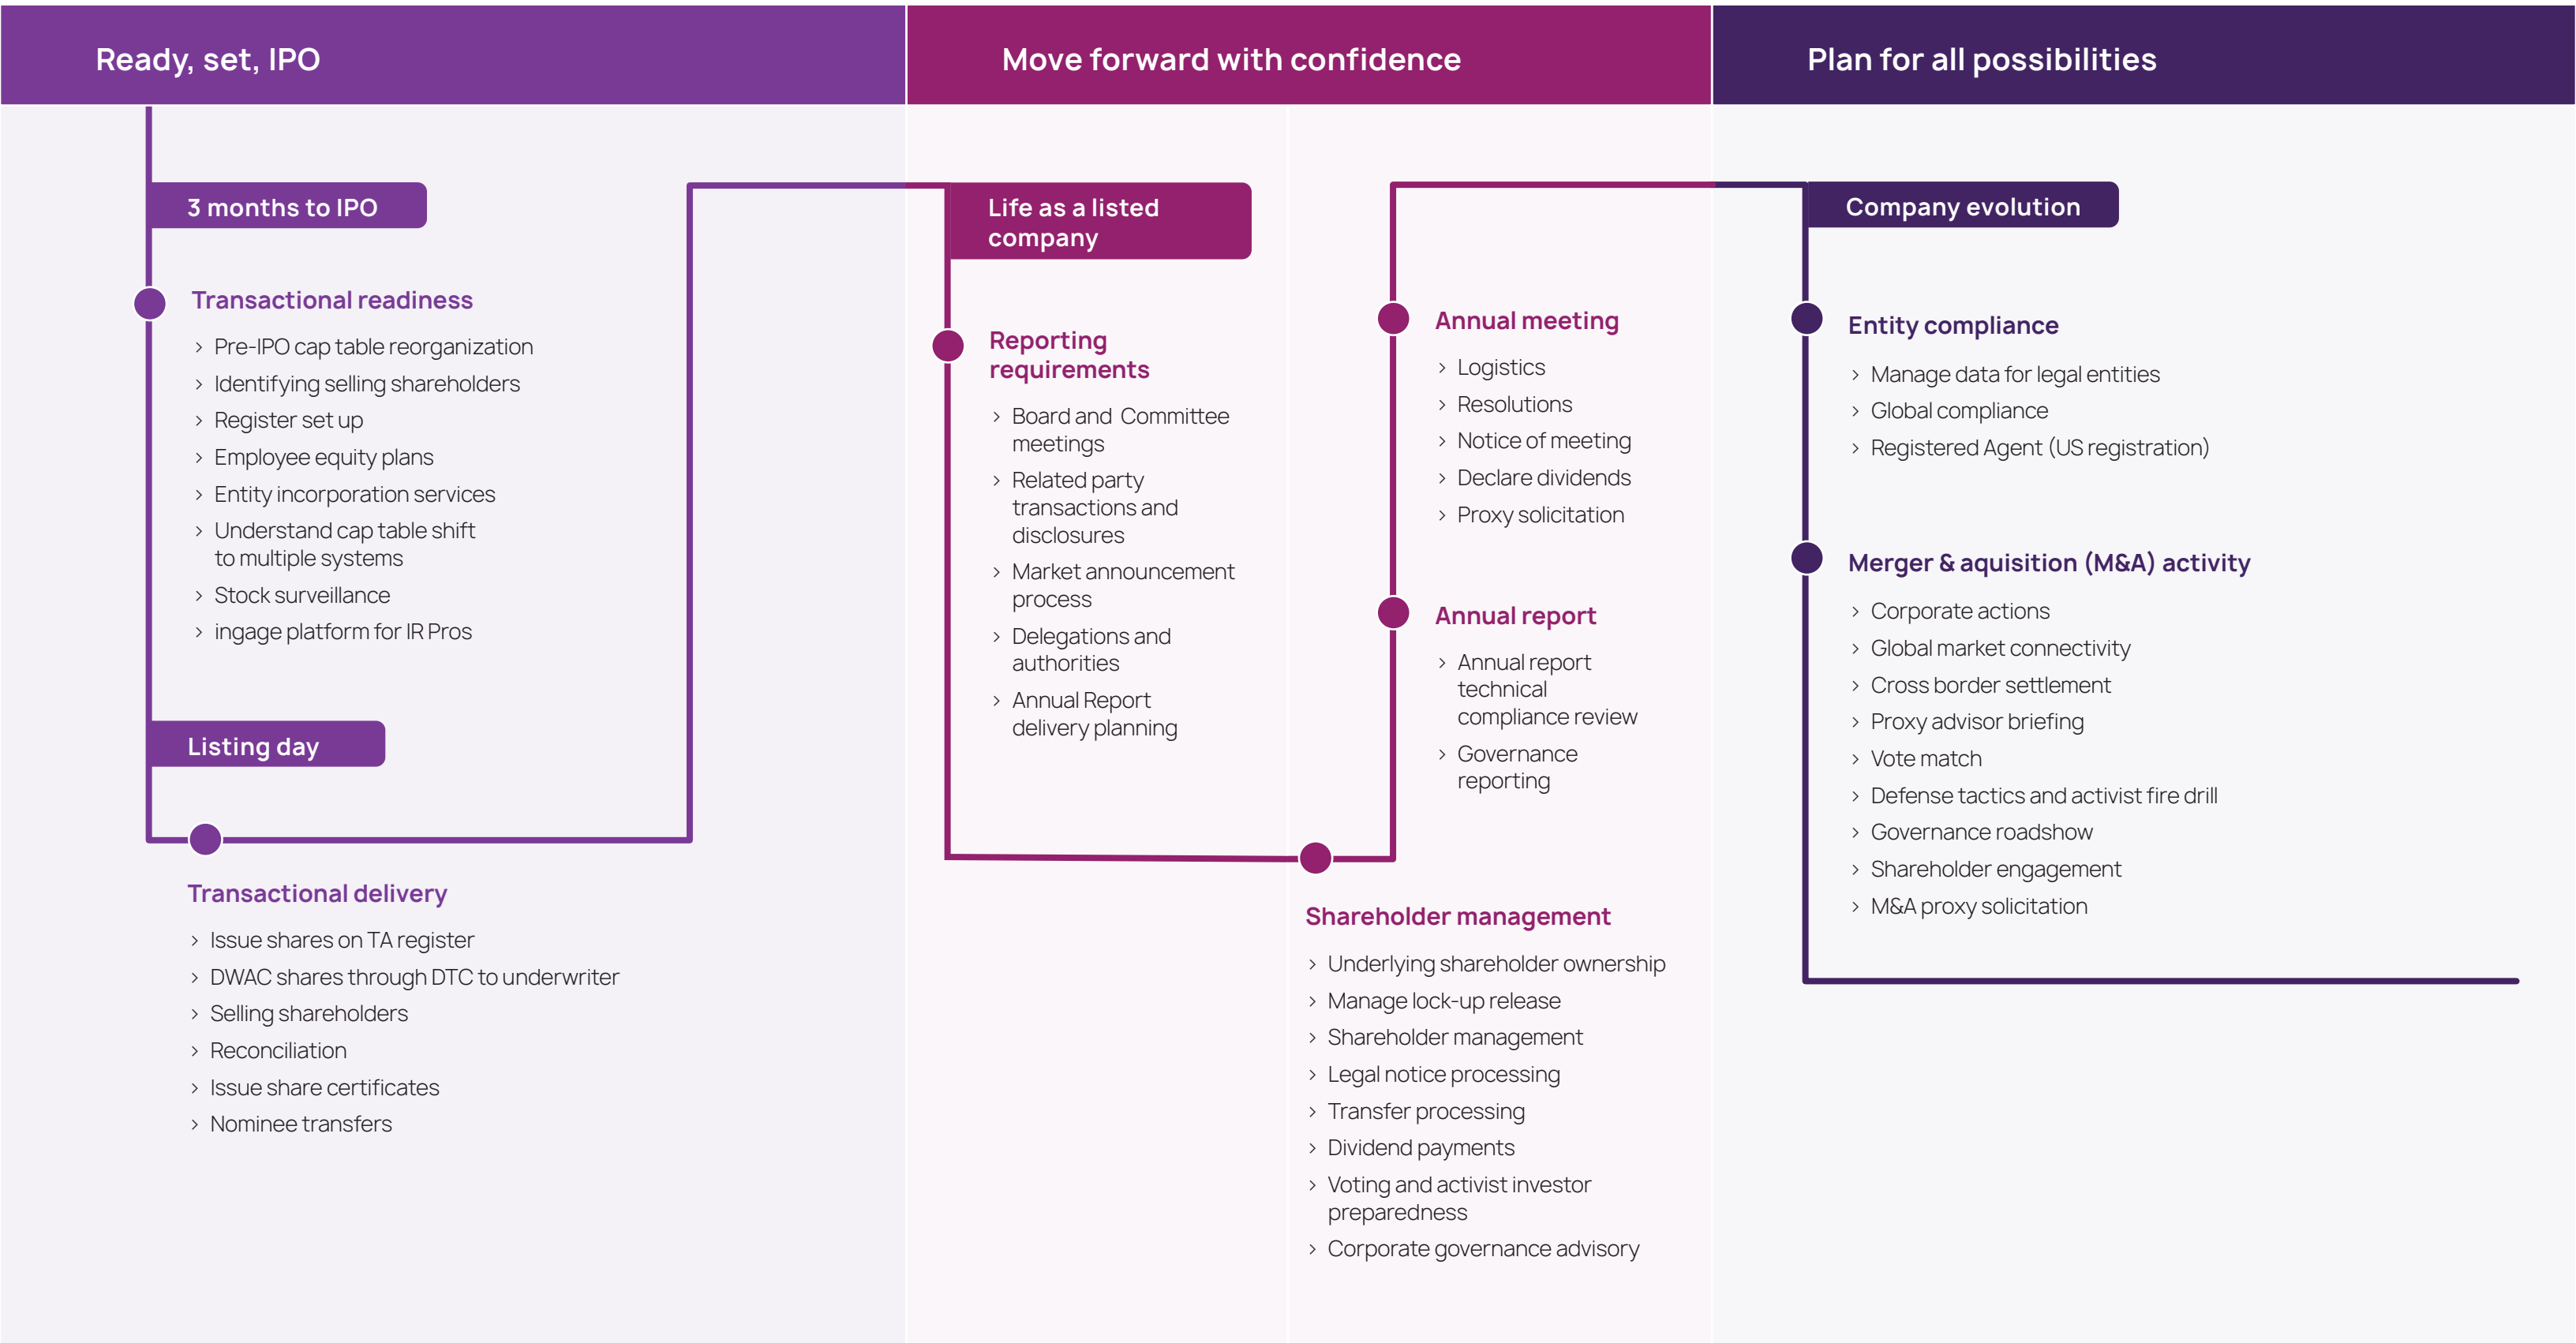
Ready, set, IPO

3 months to IPO

Transactional readiness

› Pre-IPO cap table reorganization
› Identifying selling shareholders
› Register set up
› Employee equity plans
› Entity incorporation services
› Understand cap table shift to multiple systems
› Stock surveillance
› ingage platform for IR Pros

Listing day

Transactional delivery

› Issue shares on TA register
› DWAC shares through DTC to underwriter
› Selling shareholders
› Reconciliation
› Issue share certificates
› Nominee transfers

Move forward with confidence

Life as a listed company

Reporting requirements

› Board and Committee meetings
› Related party transactions and disclosures
› Market announcement process
› Delegations and authorities
› Annual Report delivery planning

Annual meeting

› Logistics
› Resolutions
› Notice of meeting
› Declare dividends
› Proxy solicitation

Annual report

› Annual report technical compliance review
› Governance reporting

Shareholder management

› Underlying shareholder ownership
› Manage lock-up release
› Shareholder management
› Legal notice processing
› Transfer processing
› Dividend payments
› Voting and activist investor preparedness
› Corporate governance advisory

Plan for all possibilities

Company evolution

Entity compliance

› Manage data for legal entities
› Global compliance
› Registered Agent (US registration)

Merger & aquisition (M&A) activity

› Corporate actions
› Global market connectivity
› Cross border settlement
› Proxy advisor briefing
› Vote match
› Defense tactics and activist fire drill
› Governance roadshow
› Shareholder engagement
› M&A proxy solicitation